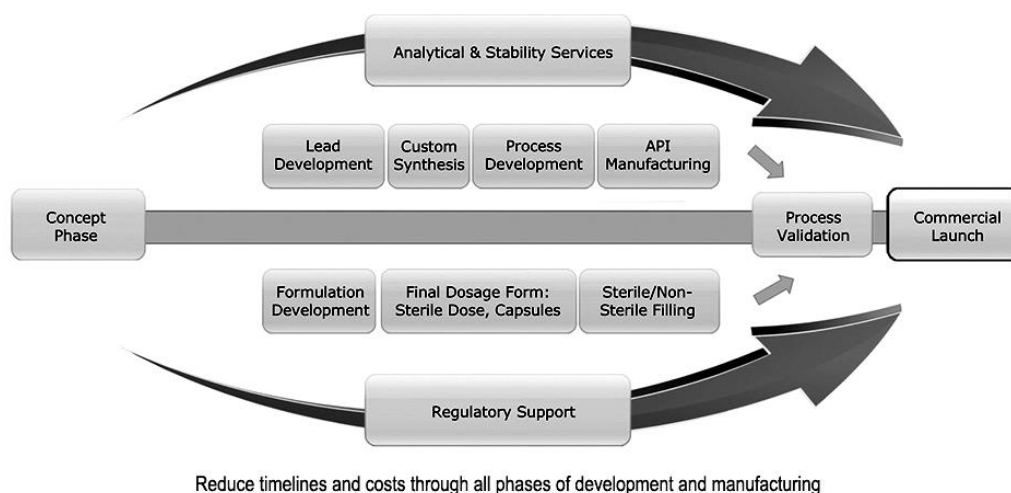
Analytical & Stability Services

Lead Development

Custom Synthesis

Process Development

API Manufacturing

Concept Phase

Process Validation

Commercial Launch

Formulation Development

Final Dosage Form: Sterile Dose, Capsules

Sterile/Non-Sterile Filling

Regulatory Support

Reduce timelines and costs through all phases of development and manufacturing